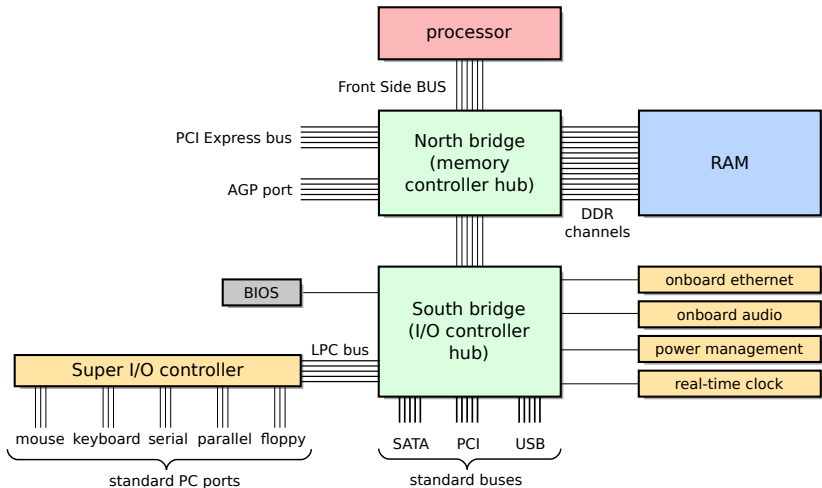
processor

Front Side BUS

PCI Express bus

AGP port

North bridge
(memory
controller hub)

RAM

DDR
channels

BIOS

South bridge
(I/O controller
hub)

onboard ethernet

onboard audio

power management

real-time clock

LPC bus

Super I/O controller

mouse keyboard serial parallel floppy

standard PC ports

SATA PCI USB

standard buses